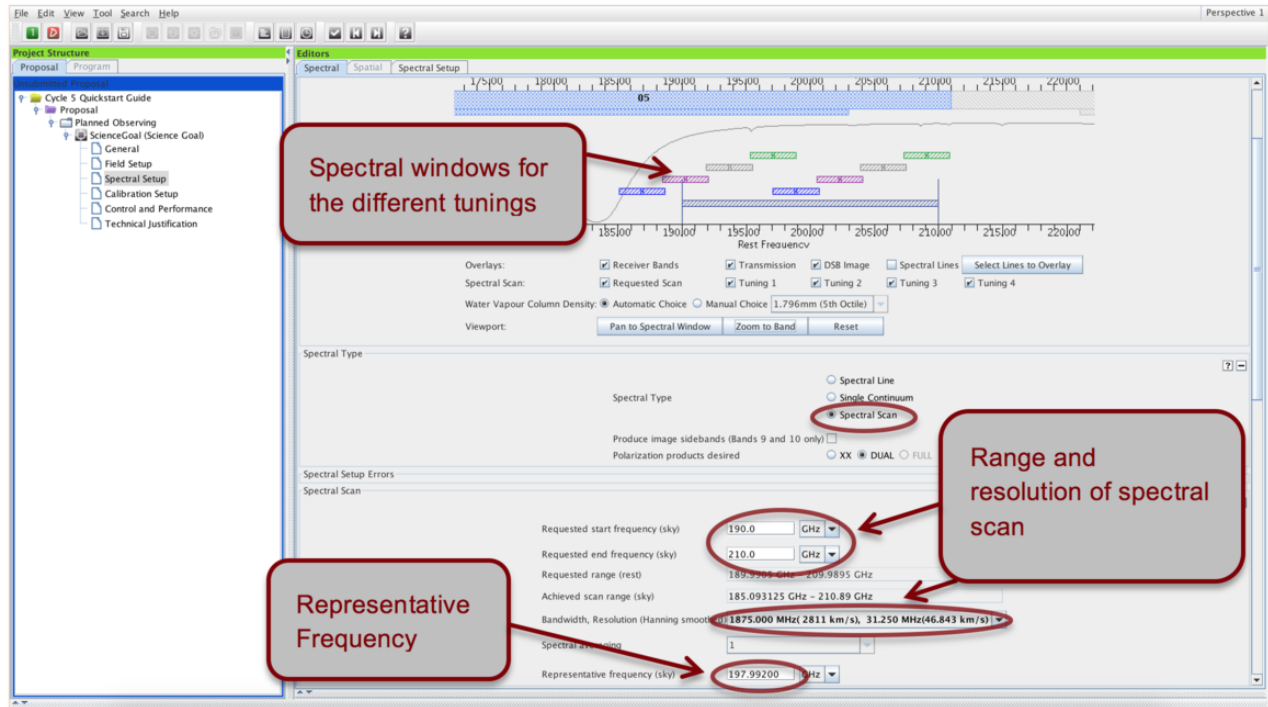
File Edit View Tool Search Help
Perspective 1

Project Structure
Proposal Program
Unsubmitted Proposal
Cycle 5 Quickstart Guide
Proposal
Planned Observing
ScienceGoal (Science Goal)
General
Field Setup
Spectral Setup
Calibration Setup
Control and Performance
Technical Justification

Editors
Spectral Spatial Spectral Setup

175.00 180.00 185.00 190.00 195.00 200.00 205.00 210.00 215.00 220.00
05

Spectral windows for the different tunings

185.00 190.00 195.00 200.00 205.00 210.00 215.00 220.00
Rest Frequency

Overlays: Receiver Bands Transmission DSB Image Spectral Lines Select Lines to Overlay
Spectral Scan: Requested Scan Tuning 1 Tuning 2 Tuning 3 Tuning 4
Water Vapour Column Density: Automatic Choice Manual Choice 1.796mm (5th Octile)
Viewport: Pan to Spectral Window Zoom to Band Reset

Spectral Type
Spectral Line
Spectral Type Single Continuum
Spectral Scan
Produce image sidebands (Bands 9 and 10 only)
Polarization products desired XX DUAL FULL

Spectral Setup Errors
Spectral Scan

Range and resolution of spectral scan

Requested start frequency (sky) 190.0 GHz
Requested end frequency (sky) 210.0 GHz
Requested range (rest) 189.9905 GHz - 209.9895 GHz
Achieved scan range (sky) 185.093125 GHz - 210.89 GHz
Bandwidth, Resolution (Hanning smooth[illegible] 1875.000 MHz( 2811 km/s), 31.250 MHz(46.843 km/s)
Spectral a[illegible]ging 1
Representative frequency (sky) 197.99200 GHz

Representative Frequency